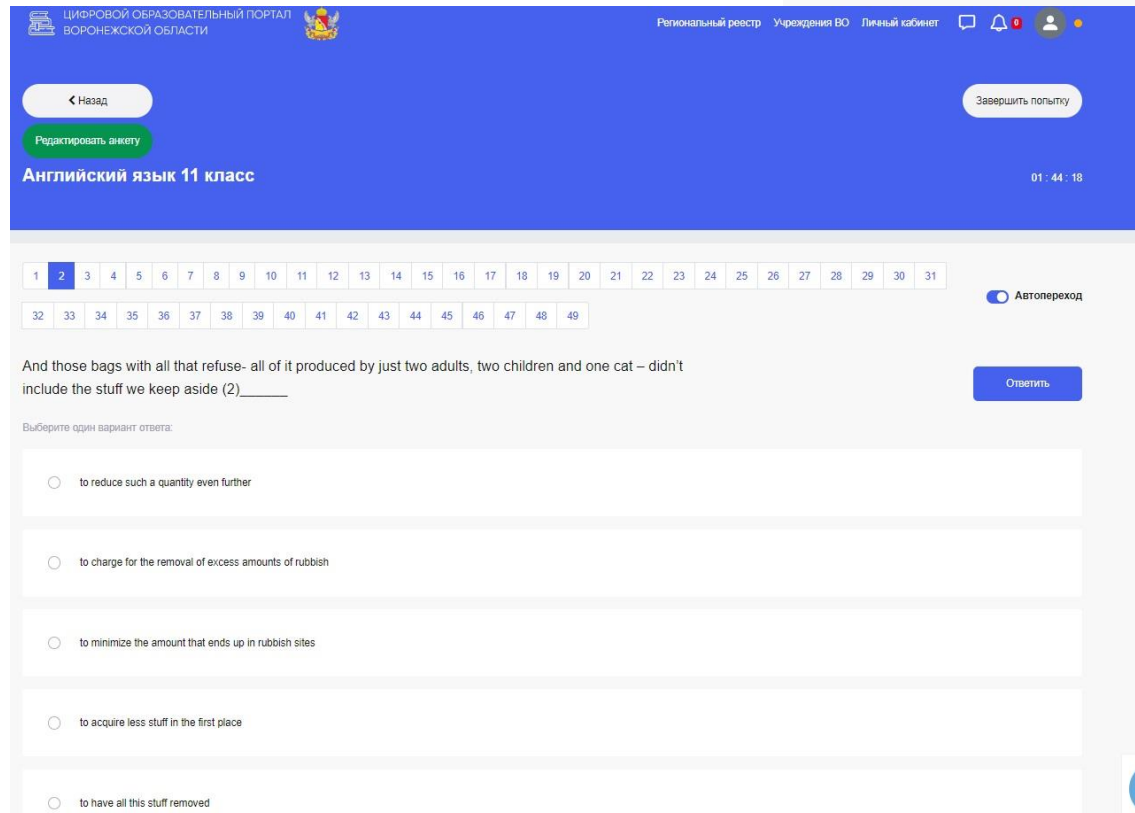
ЦИФРОВОЙ ОБРАЗОВАТЕЛЬНЫЙ ПОРТАЛ ВОРОНЕЖСКОЙ ОБЛАСТИ

Региональный реестр Учреждения ВО Личный кабинет 0

< Назад

Завершить попытку

Редактировать анкету

Английский язык 11 класс

01 : 44 : 18

1 2 3 4 5 6 7 8 9 10 11 12 13 14 15 16 17 18 19 20 21 22 23 24 25 26 27 28 29 30 31
32 33 34 35 36 37 38 39 40 41 42 43 44 45 46 47 48 49

Автопереход

And those bags with all that refuse- all of it produced by just two adults, two children and one cat – didn't include the stuff we keep aside (2)______

Ответить

Выберите один вариант ответа:

to reduce such a quantity even further

to charge for the removal of excess amounts of rubbish

to minimize the amount that ends up in rubbish sites

to acquire less stuff in the first place

to have all this stuff removed